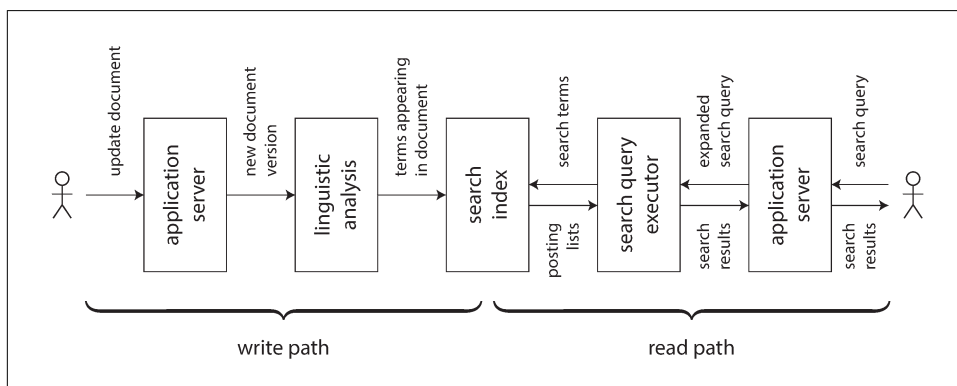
update document

application server

new document version

linguistic analysis

terms appearing in document

search index

search terms

posting lists

search query executor

expanded search query

search results

application server

search query

search results

write path

read path